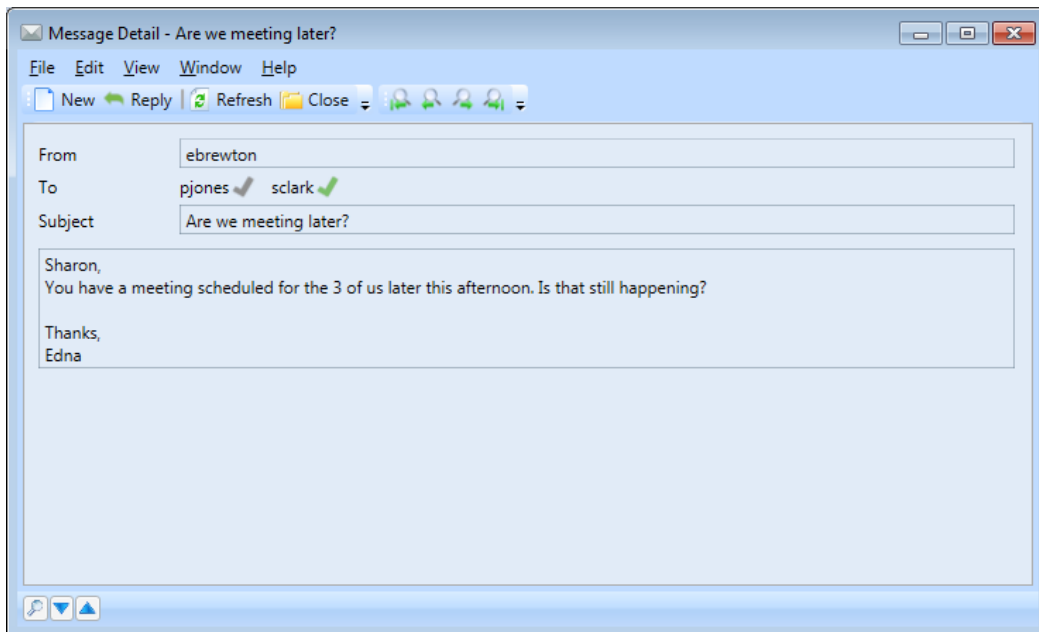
Message Detail - Are we meeting later?

File Edit View Window Help

New Reply Refresh Close

From ebrewton
To pjones sclark
Subject Are we meeting later?

Sharon,
You have a meeting scheduled for the 3 of us later this afternoon. Is that still happening?

Thanks,
Edna